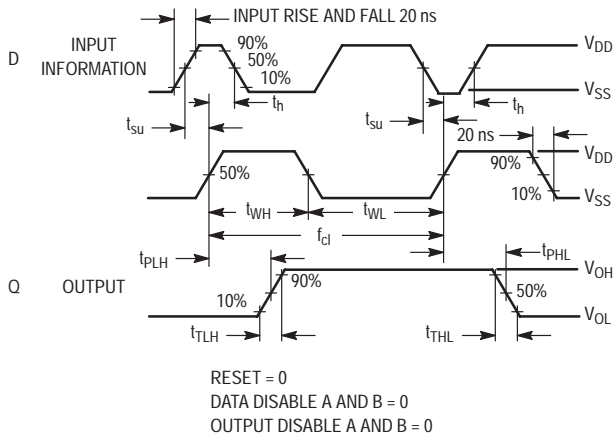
INPUT RISE AND FALL 20 ns

D INPUT INFORMATION

90%
50%
10%

$t_h$

$V_{DD}$

$V_{SS}$

$t_{su}$

$t_{su}$

$t_h$

20 ns

50%

90%

$V_{DD}$

10%

$V_{SS}$

$t_{WH}$

$t_{WL}$

$f_{cl}$

$t_{PLH}$

$t_{PHL}$

Q OUTPUT

90%

$V_{OH}$

10%

50%

$V_{OL}$

$t_{TLH}$

$t_{THL}$

RESET = 0
DATA DISABLE A AND B = 0
OUTPUT DISABLE A AND B = 0